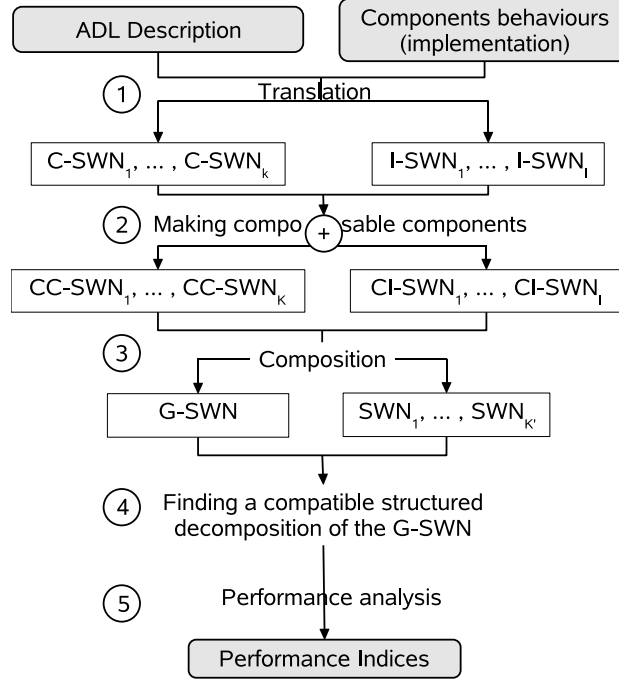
ADL Description

Components behaviours (implementation)

1

Translation

C-SWN$_1$, ... , C-SWN$_k$

I-SWN$_1$, ... , I-SWN$_l$

2

Making compo + sable components

CC-SWN$_1$, ... , CC-SWN$_K$

CI-SWN$_1$, ... , CI-SWN$_l$

3

Composition

G-SWN

SWN$_1$, ... , SWN$_{K'}$

4

Finding a compatible structured decomposition of the G-SWN

5

Performance analysis

Performance Indices